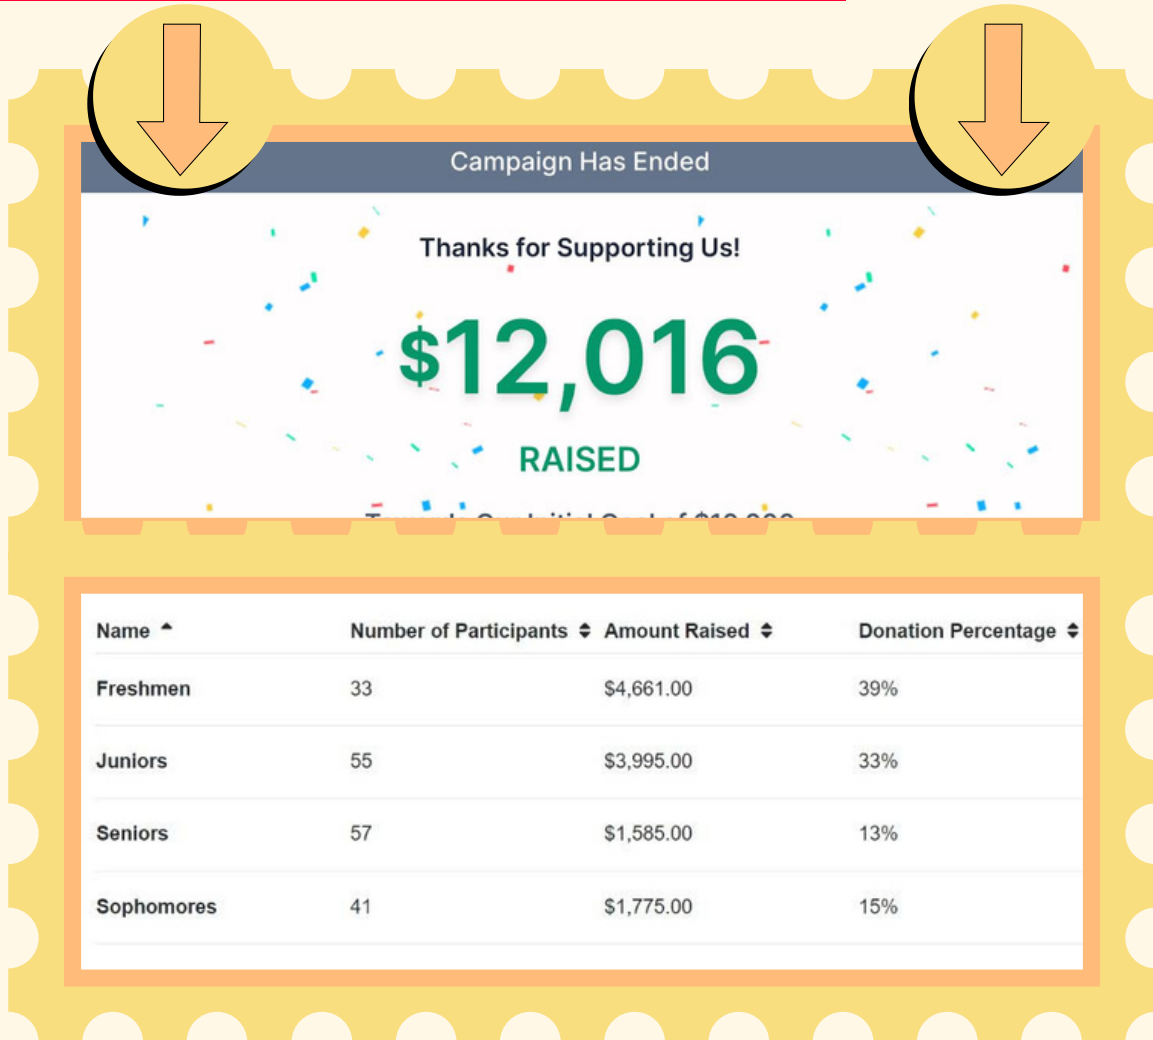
Campaign Has Ended

Thanks for Supporting Us!

$12,016

RAISED

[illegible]

| Name | Number of Participants | Amount Raised | Donation Percentage |
|---|---|---|---|
| Freshmen | 33 | $4,661.00 | 39% |
| Juniors | 55 | $3,995.00 | 33% |
| Seniors | 57 | $1,585.00 | 13% |
| Sophomores | 41 | $1,775.00 | 15% |